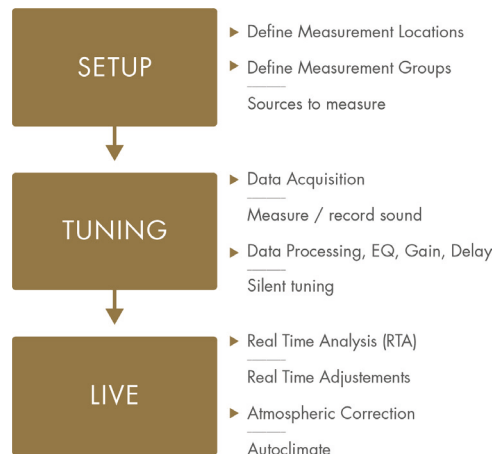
SETUP

Define Measurement Locations

Define Measurement Groups

Sources to measure

TUNING

Data Acquisition

Measure / record sound

Data Processing, EQ, Gain, Delay

Silent tuning

LIVE

Real Time Analysis (RTA)

Real Time Adjustements

Atmospheric Correction

Autoclimate